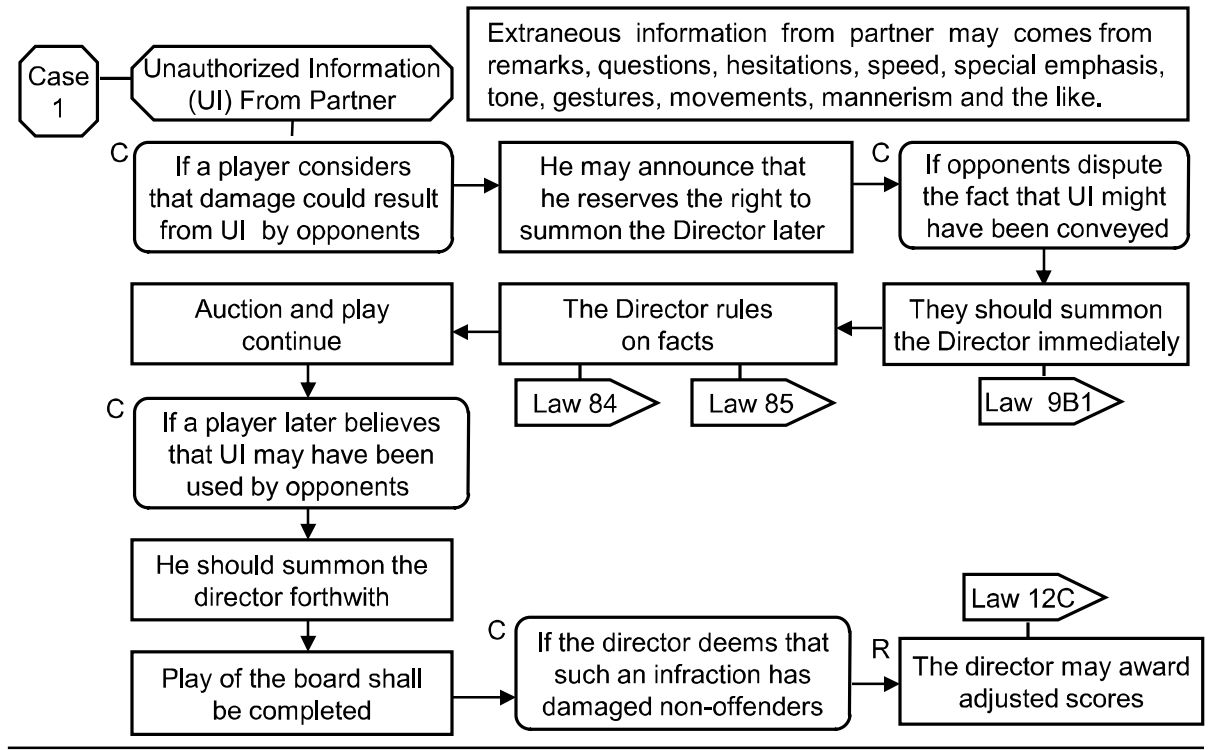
Case 1

Unauthorized Information (UI) From Partner

Extraneous information from partner may comes from remarks, questions, hesitations, speed, special emphasis, tone, gestures, movements, mannerism and the like.

C

If a player considers that damage could result from UI by opponents

He may announce that he reserves the right to summon the Director later

C

If opponents dispute the fact that UI might have been conveyed

They should summon the Director immediately

Law 9B1

The Director rules on facts

Law 84

Law 85

Auction and play continue

C

If a player later believes that UI may have been used by opponents

He should summon the director forthwith

Play of the board shall be completed

C

If the director deems that such an infraction has damaged non-offenders

R

The director may award adjusted scores

Law 12C